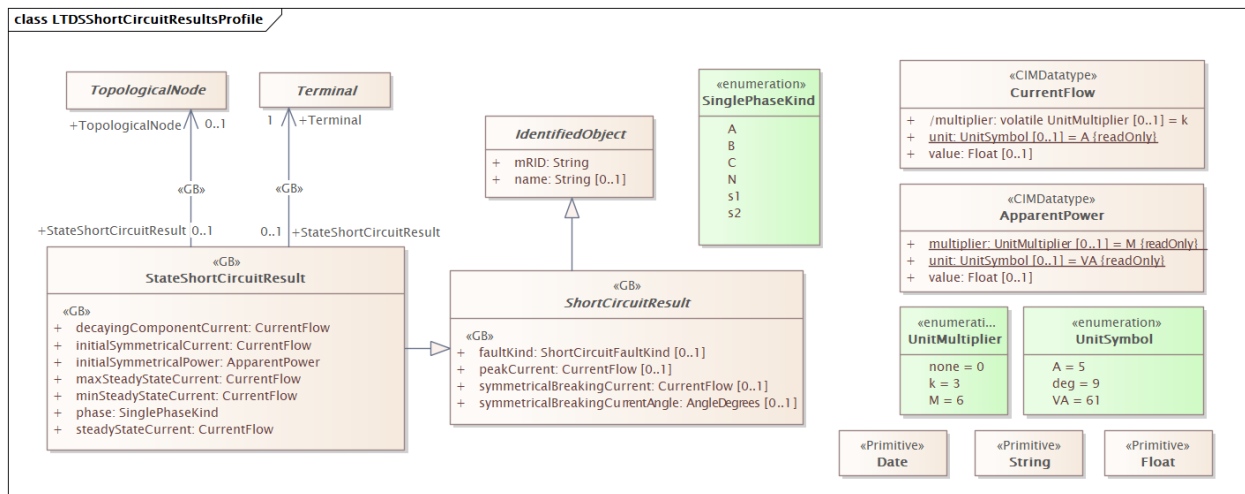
class LTDSShortCircuitResultsProfile

TopologicalNode

Terminal

+TopologicalNode 0..1

1 +Terminal

«GB»

«GB»

+StateShortCircuitResult 0..1

0..1 +StateShortCircuitResult

IdentifiedObject

+ mRID: String
+ name: String [0..1]

«enumeration»
SinglePhaseKind

A
B
C
N
s1
s2

«CIMDatatype»
CurrentFlow

+ /multiplier: volatile UnitMultiplier [0..1] = k
+ unit: UnitSymbol [0..1] = A {readOnly}
+ value: Float [0..1]

«CIMDatatype»
ApparentPower

+ multiplier: UnitMultiplier [0..1] = M {readOnly}
+ unit: UnitSymbol [0..1] = VA {readOnly}
+ value: Float [0..1]

«GB»
StateShortCircuitResult

«GB»
+ decayingComponentCurrent: CurrentFlow
+ initialSymmetricalCurrent: CurrentFlow
+ initialSymmetricalPower: ApparentPower
+ maxSteadyStateCurrent: CurrentFlow
+ minSteadyStateCurrent: CurrentFlow
+ phase: SinglePhaseKind
+ steadyStateCurrent: CurrentFlow

«GB»
ShortCircuitResult

«GB»
+ faultKind: ShortCircuitFaultKind [0..1]
+ peakCurrent: CurrentFlow [0..1]
+ symmetricalBreakingCurrent: CurrentFlow [0..1]
+ symmetricalBreakingCurrentAngle: AngleDegrees [0..1]

«enumerati...
UnitMultiplier

none = 0
k = 3
M = 6

«enumeration»
UnitSymbol

A = 5
deg = 9
VA = 61

«Primitive»
Date

«Primitive»
String

«Primitive»
Float